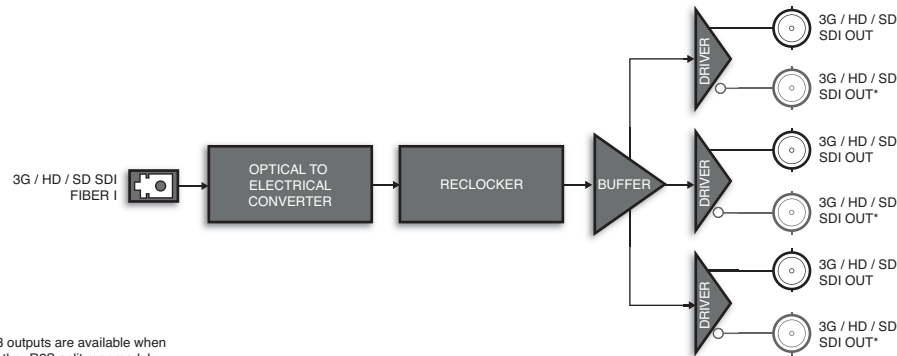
3G / HD / SD SDI FIBER I

OPTICAL TO ELECTRICAL CONVERTER

RECLOCKER

BUFFER

DRIVER

3G / HD / SD SDI OUT

3G / HD / SD SDI OUT*

DRIVER

3G / HD / SD SDI OUT

3G / HD / SD SDI OUT*

DRIVER

3G / HD / SD SDI OUT

3G / HD / SD SDI OUT*

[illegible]3 outputs are available when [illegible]